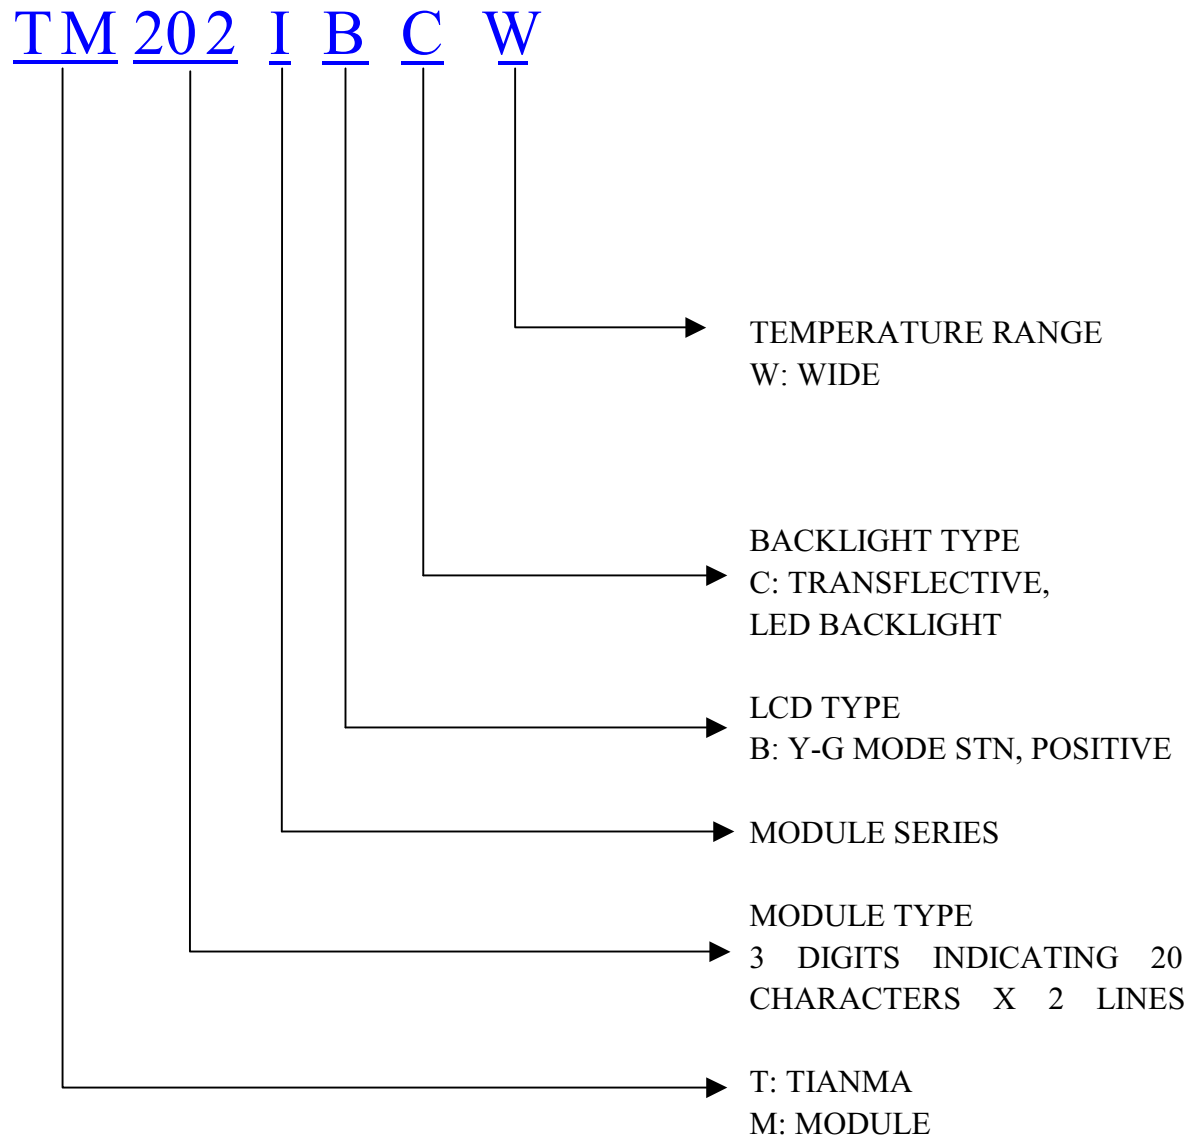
TM 202 I B C W

TEMPERATURE RANGE
W: WIDE

BACKLIGHT TYPE
C: TRANSFLECTIVE,
LED BACKLIGHT

LCD TYPE
B: Y-G MODE STN, POSITIVE

MODULE SERIES

MODULE TYPE
3 DIGITS INDICATING 20 CHARACTERS X 2 LINES

T: TIANMA
M: MODULE